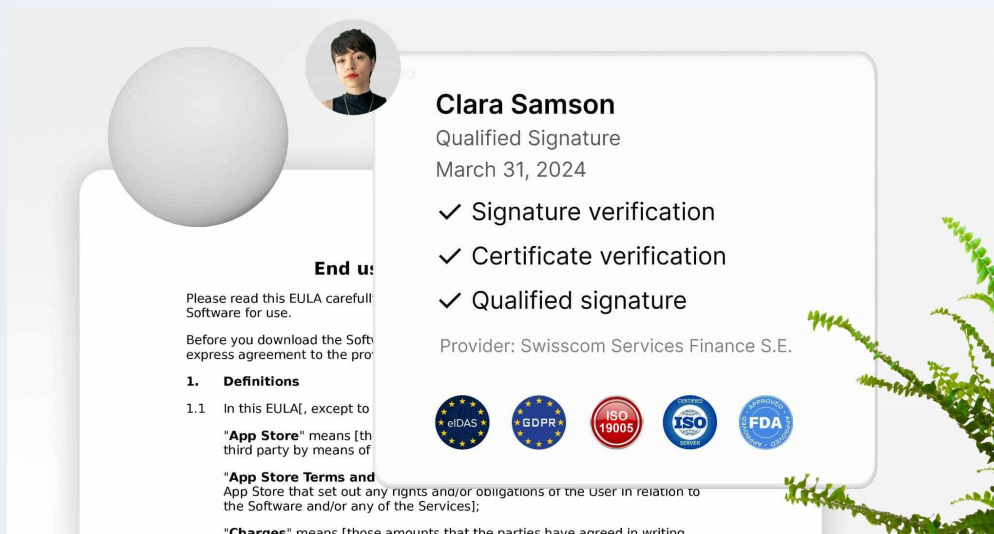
End us

Please read this EULA carefull
Software for use.

Before you download the Soft
express agreement to the pro

1. Definitions

1.1 In this EULA[, except to

"App Store" means [th
third party by means of

"App Store Terms and
App Store that set out any rights and/or obligations of the User in relation to the Software and/or any of the Services];

"Charges" means [those amounts that the parties have agreed in writing

Clara Samson
Qualified Signature
March 31, 2024

✓ Signature verification
✓ Certificate verification
✓ Qualified signature

Provider: Swisscom Services Finance S.E.

eIDAS
GDPR
ISO 19005
CERTIFIED ISO SERVER
APPROVED FDA APPROVED